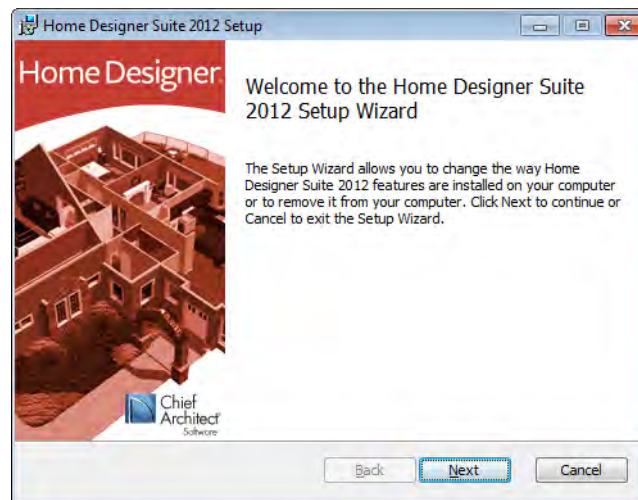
Home Designer Suite 2012 Setup

Home Designer.

Welcome to the Home Designer Suite 2012 Setup Wizard

The Setup Wizard allows you to change the way Home Designer Suite 2012 features are installed on your computer or to remove it from your computer. Click Next to continue or Cancel to exit the Setup Wizard.

Chief Architect Software

Back

Next

Cancel